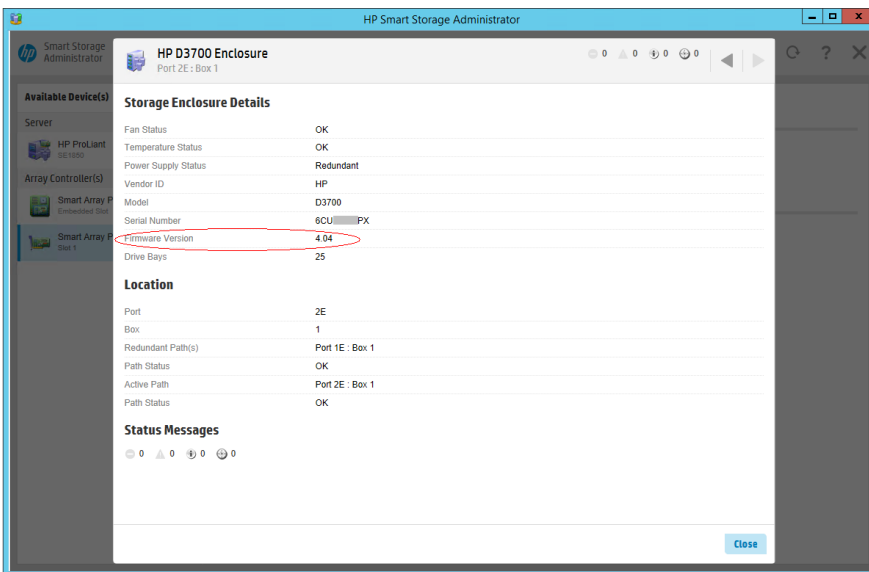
HP Smart Storage Administrator

Smart Storage Administrator

Available Device(s)

Server

HP ProLiant
SE1050

Array Controller(s)

Smart Array P
Embedded Slot

Smart Array P
Slot 1

HP D3700 Enclosure
Port 2E : Box 1

0 0 0 0

Storage Enclosure Details

| | |
|---|---|
| Fan Status | OK |
| Temperature Status | OK |
| Power Supply Status | Redundant |
| Vendor ID | HP |
| Model | D3700 |
| Serial Number | 6CU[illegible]PX |
| Firmware Version | 4.04 |
| Drive Bays | 25 |

Location

| | |
|---|---|
| Port | 2E |
| Box | 1 |
| Redundant Path(s) | Port 1E : Box 1 |
| Path Status | OK |
| Active Path | Port 2E : Box 1 |
| Path Status | OK |

Status Messages

0 0 0 0

Close